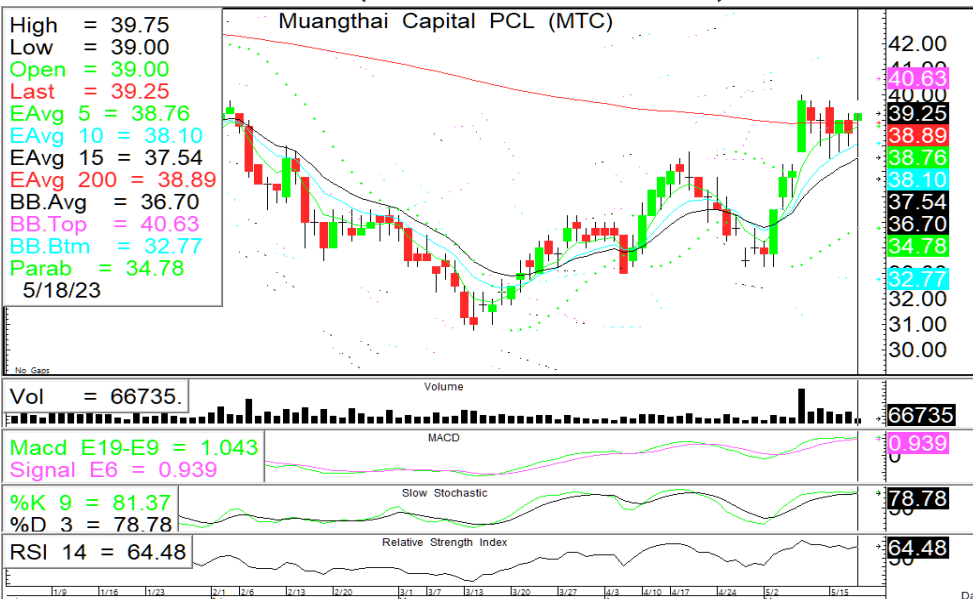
High = 39.75
Low = 39.00
Open = 39.00
Last = 39.25
EAvg 5 = 38.76
EAvg 10 = 38.10
EAvg 15 = 37.54
EAvg 200 = 38.89
BB.Avg = 36.70
BB.Top = 40.63
BB.Btm = 32.77
Parab = 34.78
5/18/23

Muangthai Capital PCL (MTC)

42.00
41.00
40.63
40.00
39.25
38.89
38.76
38.10
37.54
36.70
34.78
32.77
32.00
31.00
30.00

No Gaps

Vol = 66735.
Volume
66735

Macd E19-E9 = 1.043
Signal E6 = 0.939
MACD
0.939

%K 9 = 81.37
%D 3 = 78.78
Slow Stochastic
78.78

RSI 14 = 64.48
Relative Strength Index
64.48

1/9 1/16 1/23 2/1 2/6 2/13 2/20 3/1 3/7 3/13 3/20 3/27 4/3 4/10 4/17 4/24 5/2 5/15